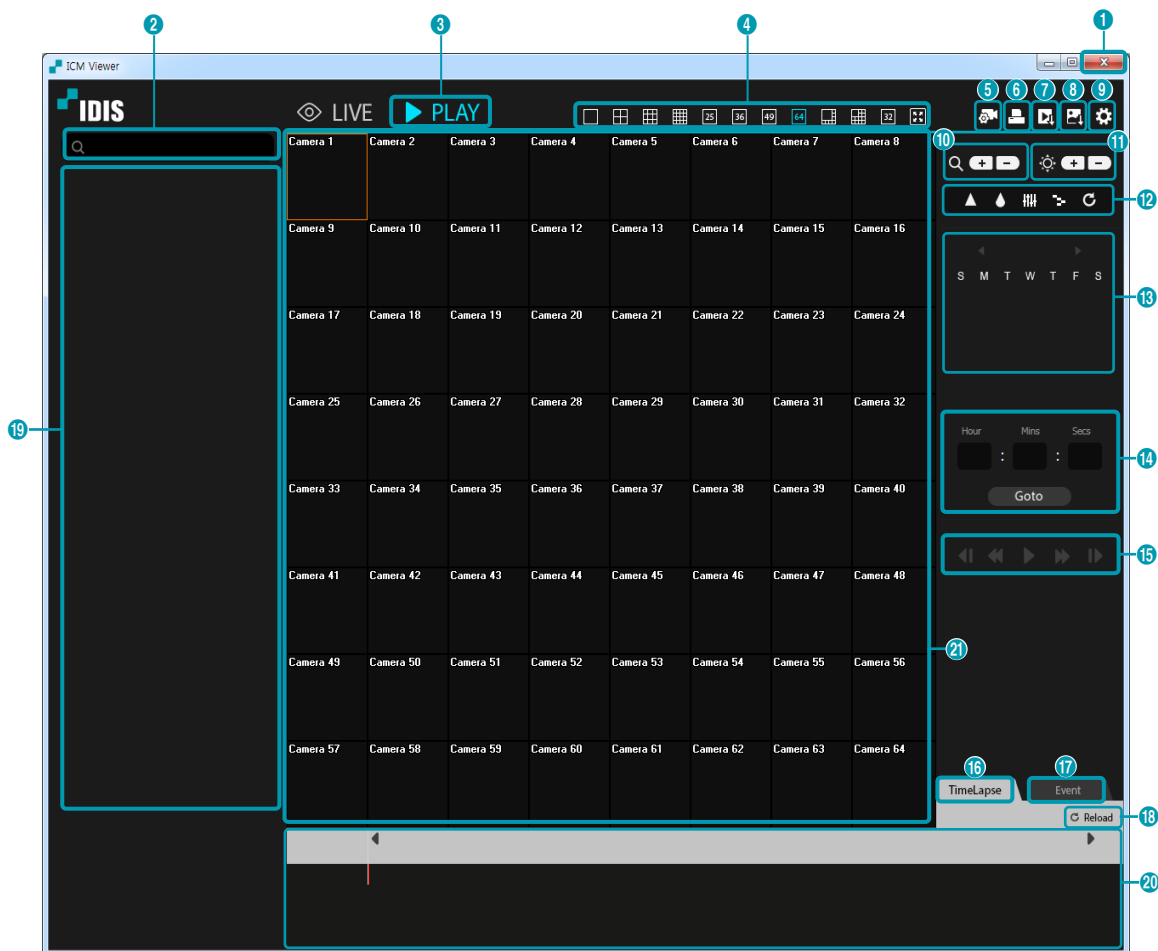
2 3 4 1

ICM Viewer

IDIS

LIVE PLAY

25 36 49 64 32

5 6 7 8 9

Camera 1 Camera 2 Camera 3 Camera 4 Camera 5 Camera 6 Camera 7 Camera 8
Camera 9 Camera 10 Camera 11 Camera 12 Camera 13 Camera 14 Camera 15 Camera 16
Camera 17 Camera 18 Camera 19 Camera 20 Camera 21 Camera 22 Camera 23 Camera 24
Camera 25 Camera 26 Camera 27 Camera 28 Camera 29 Camera 30 Camera 31 Camera 32
Camera 33 Camera 34 Camera 35 Camera 36 Camera 37 Camera 38 Camera 39 Camera 40
Camera 41 Camera 42 Camera 43 Camera 44 Camera 45 Camera 46 Camera 47 Camera 48
Camera 49 Camera 50 Camera 51 Camera 52 Camera 53 Camera 54 Camera 55 Camera 56
Camera 57 Camera 58 Camera 59 Camera 60 Camera 61 Camera 62 Camera 63 Camera 64

10 11 12

S M T W T F S

13

Hour Mins Secs

: :

Goto

14 15

19 21

16 17

TimeLapse Event

Reload 18

20